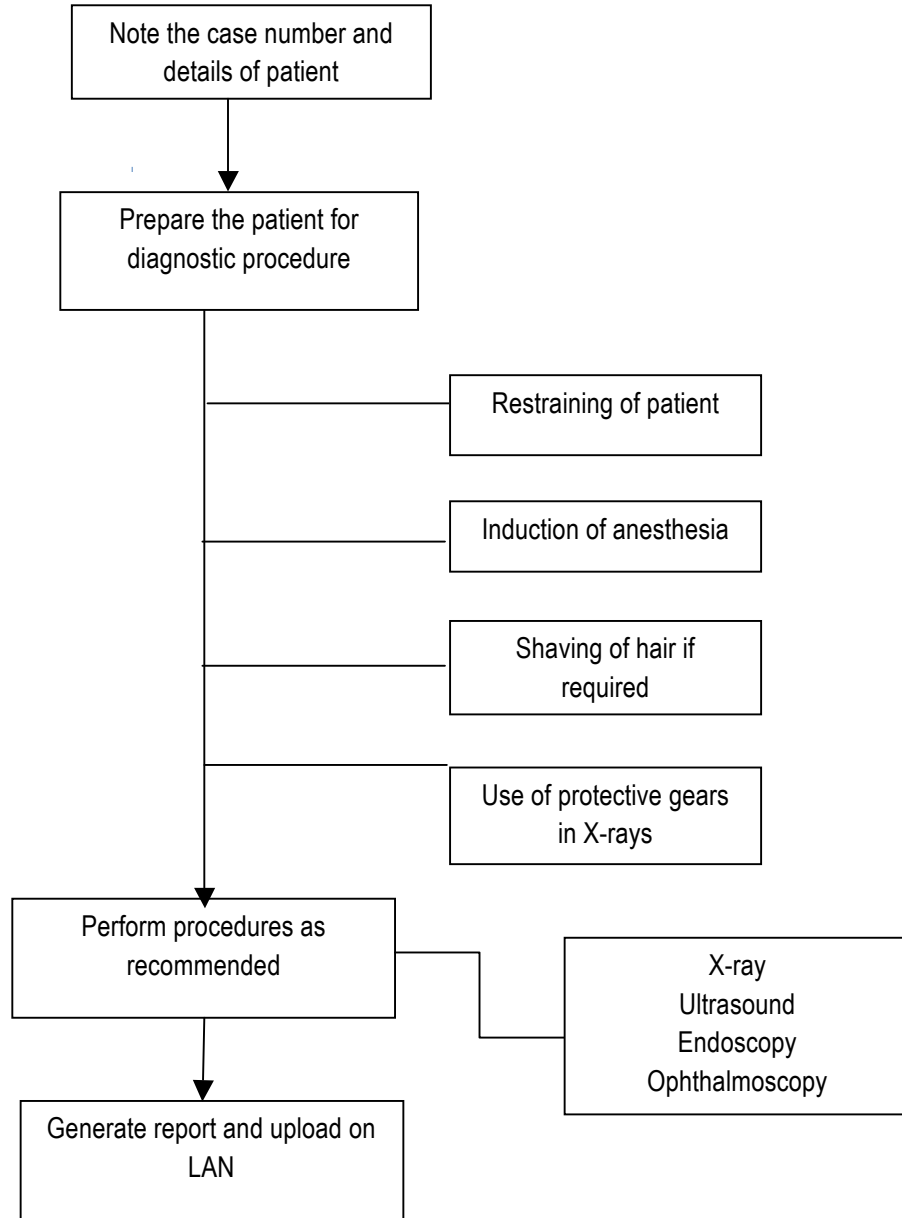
Note the case number and details of patient

Prepare the patient for diagnostic procedure

Restraining of patient

Induction of anesthesia

Shaving of hair if required

Use of protective gears in X-rays

Perform procedures as recommended

X-ray
Ultrasound
Endoscopy
Ophthalmoscopy

Generate report and upload on LAN